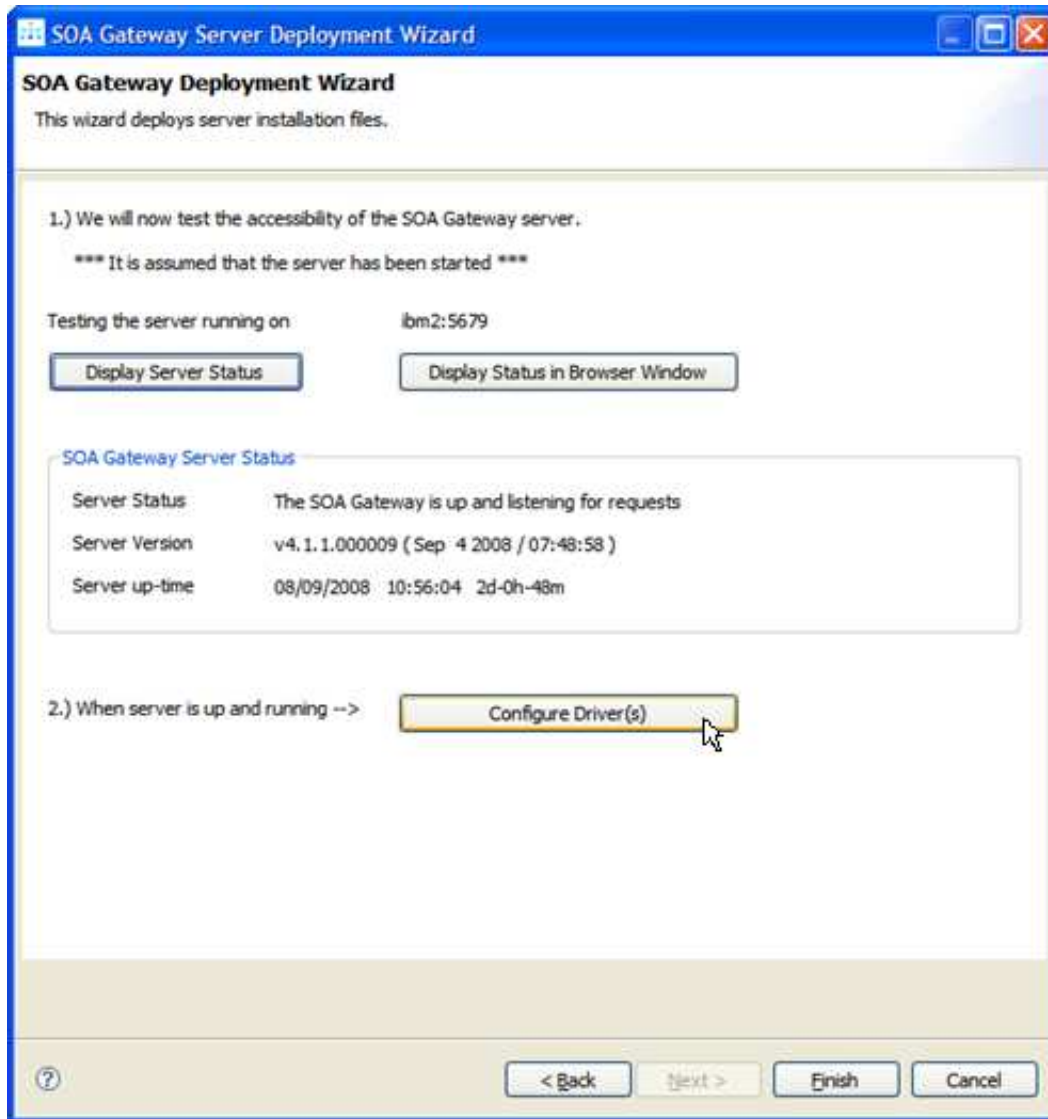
SOA Gateway Server Deployment Wizard

SOA Gateway Deployment Wizard

This wizard deploys server installation files.

1.) We will now test the accessibility of the SOA Gateway server.

*** It is assumed that the server has been started ***

Testing the server running on ibm2:5679

Display Server Status

Display Status in Browser Window

SOA Gateway Server Status

| | |
|---|---|
| Server Status | The SOA Gateway is up and listening for requests |
| Server Version | v4.1.1.000009 ( Sep 4 2008 / 07:48:58 ) |
| Server up-time | 08/09/2008 10:56:04 2d-0h-48m |

2.) When server is up and running -->

Configure Driver(s)

?

< Back

Next >

Finish

Cancel